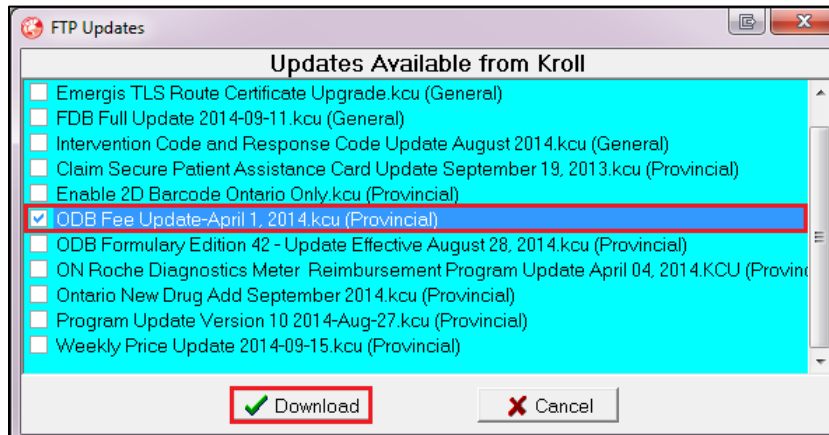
FTP Updates

Updates Available from Kroll

Emergis TLS Route Certificate Upgrade.kcu (General)
FDB Full Update 2014-09-11.kcu (General)
Intervention Code and Response Code Update August 2014.kcu (General)
Claim Secure Patient Assistance Card Update September 19, 2013.kcu (Provincial)
Enable 2D Barcode Ontario Only.kcu (Provincial)
ODB Fee Update-April 1, 2014.kcu (Provincial)
ODB Formulary Edition 42 - Update Effective August 28, 2014.kcu (Provincial)
ON Roche Diagnostics Meter Reimbursement Program Update April 04, 2014.KCU (Provinc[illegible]
Ontario New Drug Add September 2014.kcu (Provincial)
Program Update Version 10 2014-Aug-27.kcu (Provincial)
Weekly Price Update 2014-09-15.kcu (Provincial)

Download
Cancel